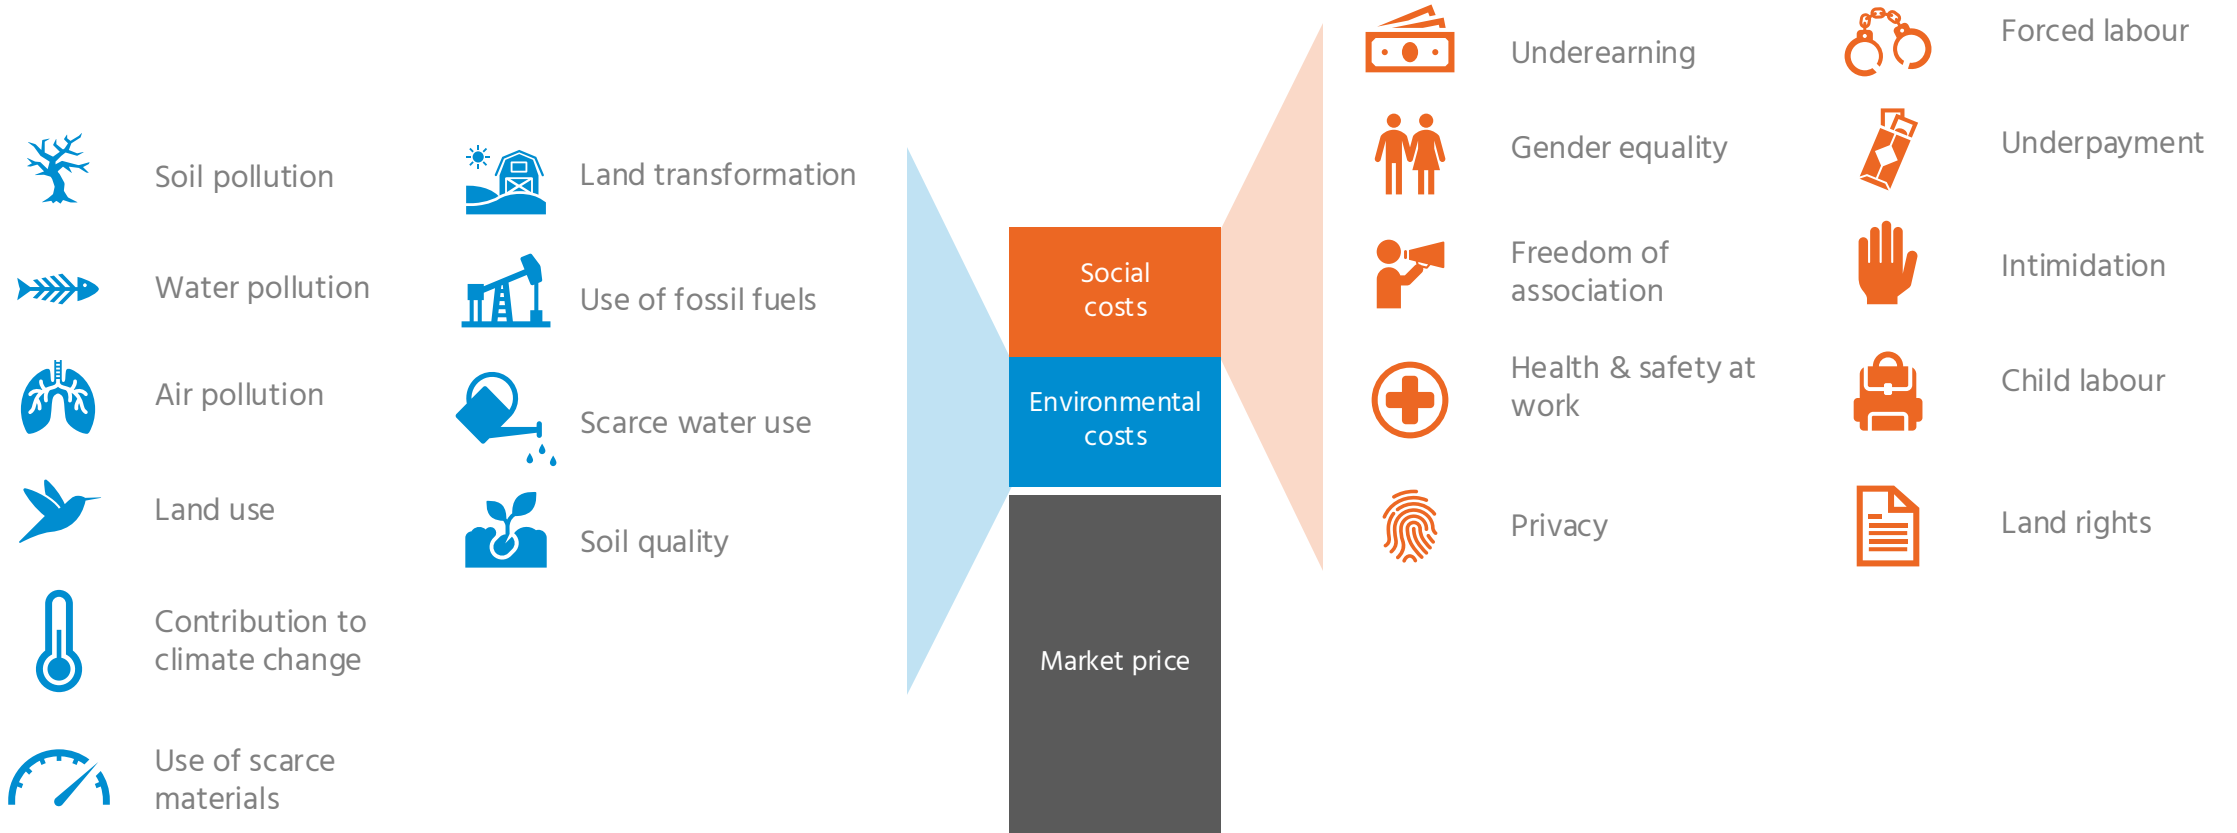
Soil pollution

Water pollution

Air pollution

Land use

Contribution to climate change

Use of scarce materials

Land transformation

Use of fossil fuels

Scarce water use

Soil quality

Social costs

Environmental costs

Market price

Underearning

Gender equality

Freedom of association

Health & safety at work

Privacy

Forced labour

Underpayment

Intimidation

Child labour

Land rights